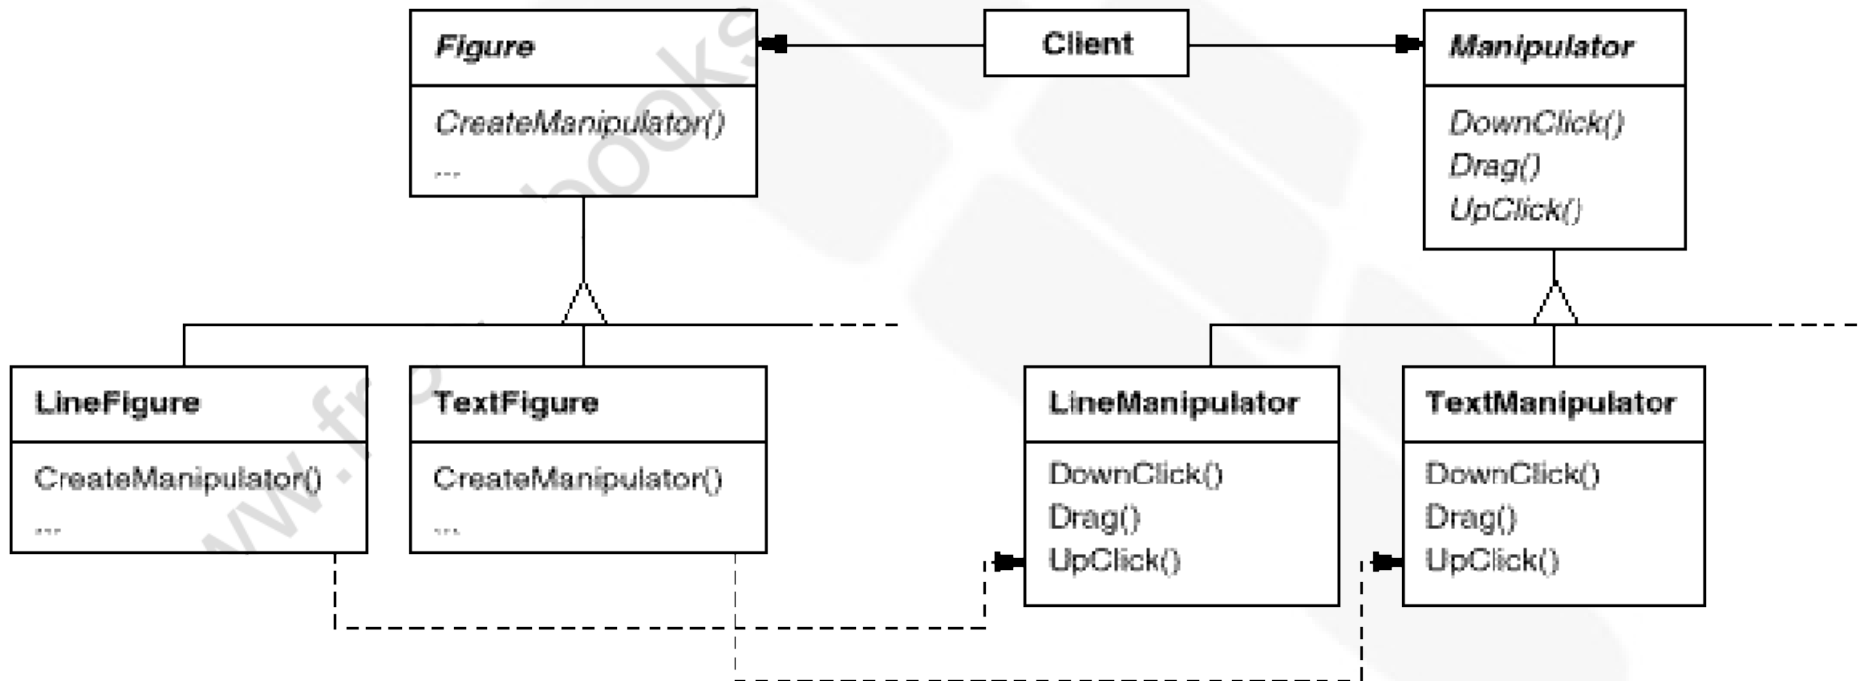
Figure

CreateManipulator()

...

Client

Manipulator

DownClick()

Drag()

UpClick()

LineFigure

CreateManipulator()

...

TextFigure

CreateManipulator()

...

LineManipulator

DownClick()

Drag()

UpClick()

TextManipulator

DownClick()

Drag()

UpClick()

www.fr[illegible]books